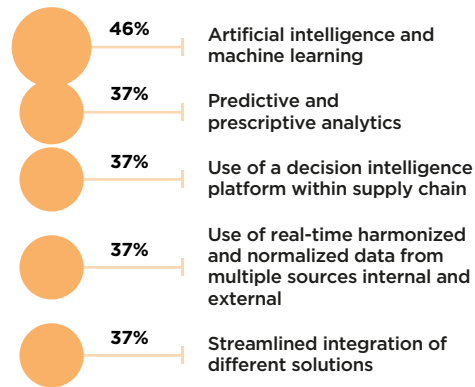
46%

Artificial intelligence and machine learning

37%

Predictive and prescriptive analytics

37%

Use of a decision intelligence platform within supply chain

37%

Use of real-time harmonized and normalized data from multiple sources internal and external

37%

Streamlined integration of different solutions